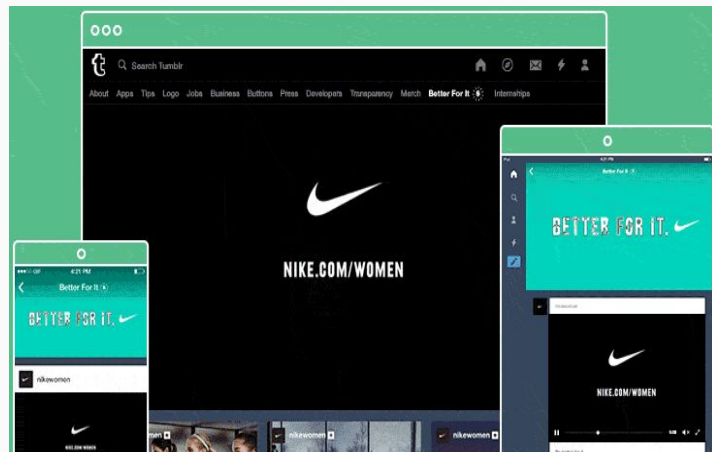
t Search Tumblr

About Apps Tips Logo Jobs Business Buttons Press Developers Transparency Merch Better For It Internships

NIKE.COM/WOMEN

nikewomen

nikewomen

4:21 PM

Better For It

BETTER FOR IT.

nikewomen

NIKE.COM/WOMEN

4:21 PM

Better For It

BETTER FOR IT.

NIKE.COM/WOMEN